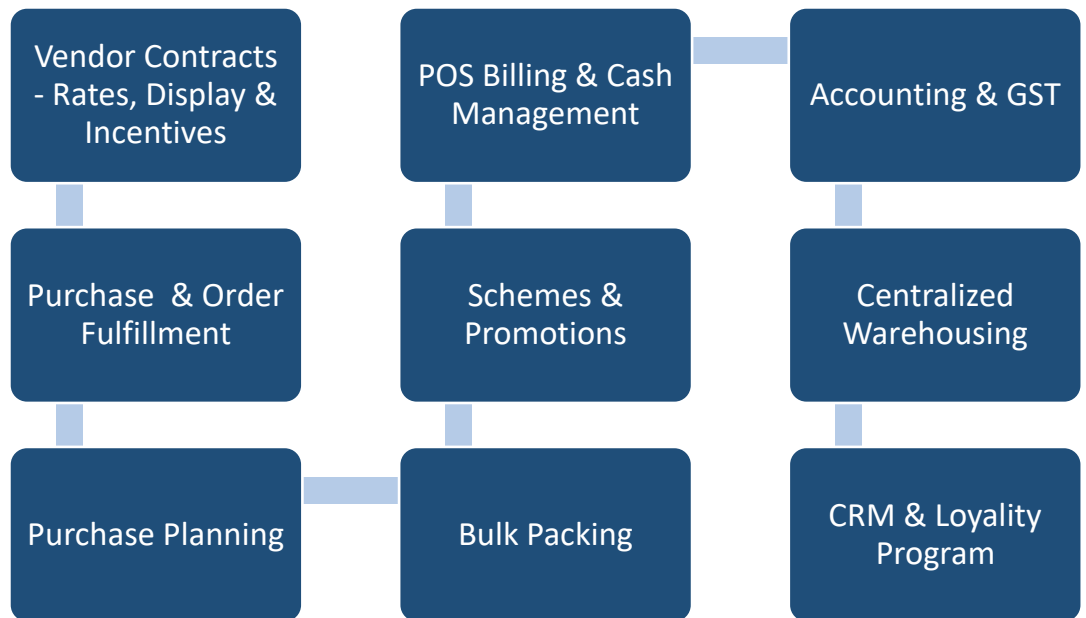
Vendor Contracts - Rates, Display & Incentives

Purchase & Order Fulfillment

Purchase Planning

Bulk Packing

Schemes & Promotions

POS Billing & Cash Management

Accounting & GST

Centralized Warehousing

CRM & Loyality Program